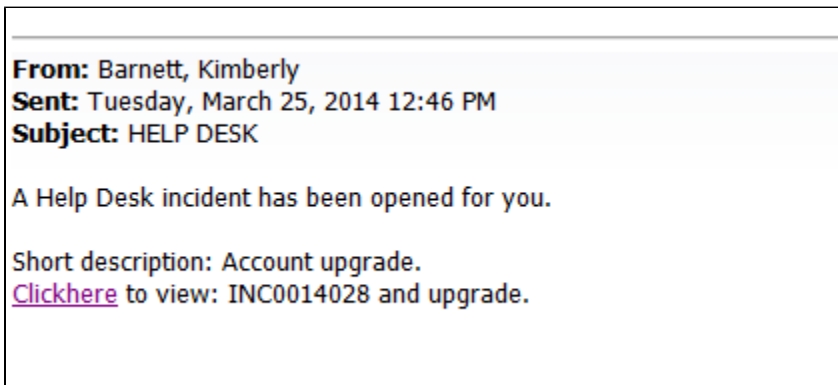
**From:** Barnett, Kimberly
**Sent:** Tuesday, March 25, 2014 12:46 PM
**Subject:** HELP DESK

A Help Desk incident has been opened for you.

Short description: Account upgrade.
Clickhere to view: INC0014028 and upgrade.